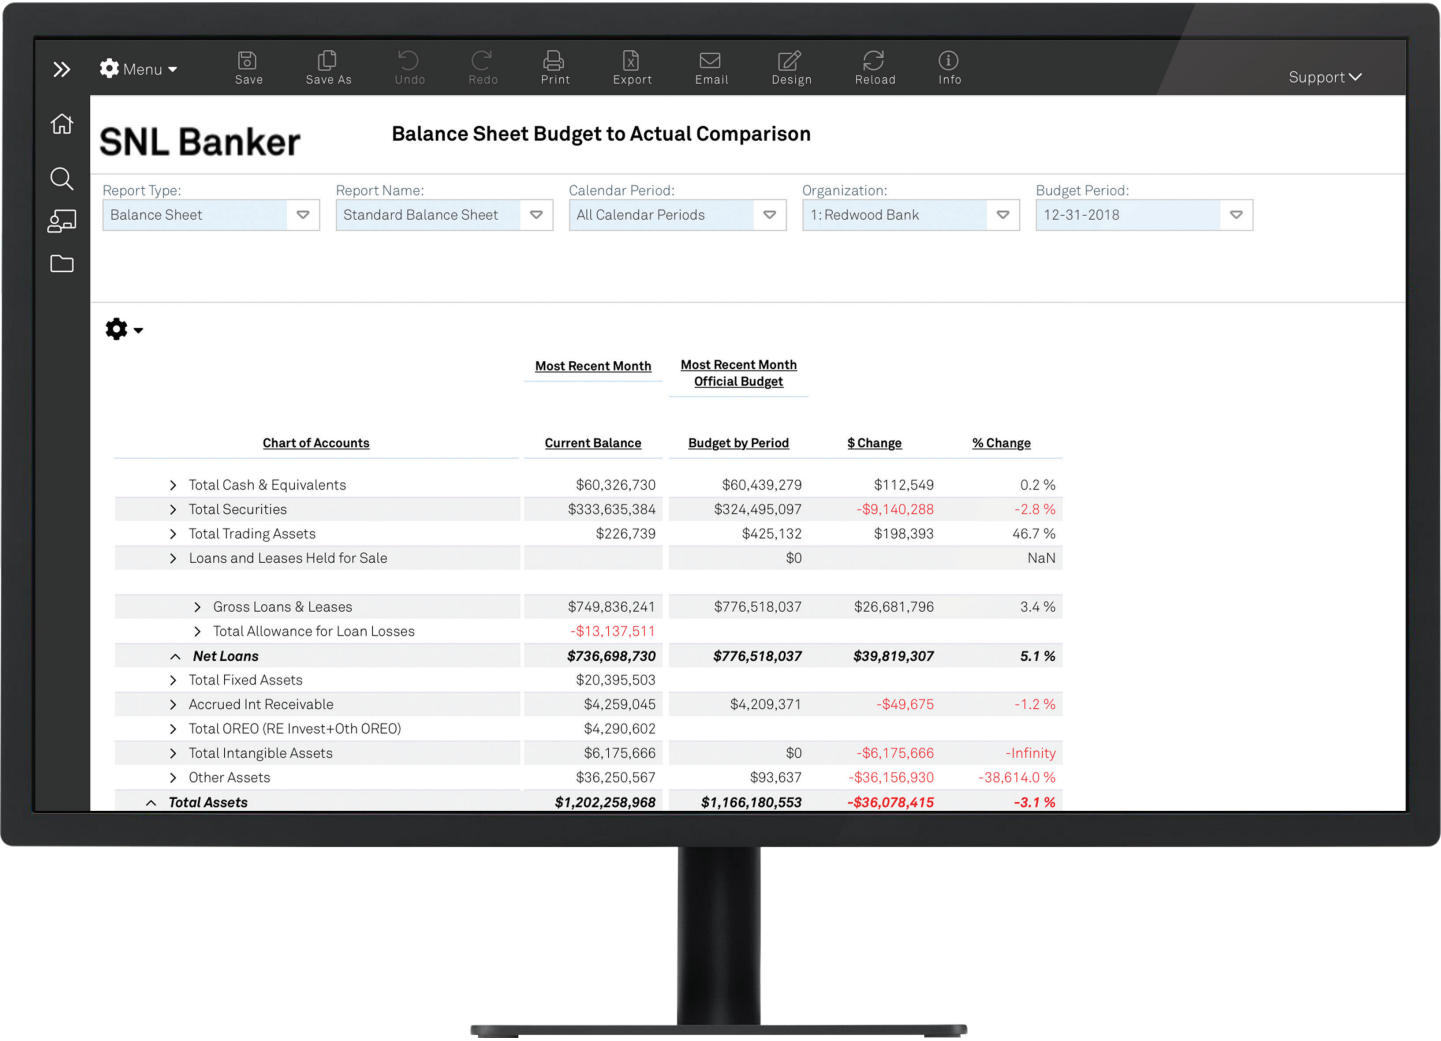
Menu Save Save As Undo Redo Print Export Email Design Reload Info Support

SNL Banker

Balance Sheet Budget to Actual Comparison

Report Type: Balance Sheet
Report Name: Standard Balance Sheet
Calendar Period: All Calendar Periods
Organization: 1: Redwood Bank
Budget Period: 12-31-2018

| Chart of Accounts | Most Recent Month Current Balance | Most Recent Month Official Budget Budget by Period | $ Change | % Change |
|---|---|---|---|---|
| Total Cash & Equivalents | $60,326,730 | $60,439,279 | $112,549 | 0.2 % |
| Total Securities | $333,635,384 | $324,495,097 | -$9,140,288 | -2.8 % |
| Total Trading Assets | $226,739 | $425,132 | $198,393 | 46.7 % |
| Loans and Leases Held for Sale | | $0 | | NaN |
| Gross Loans & Leases | $749,836,241 | $776,518,037 | $26,681,796 | 3.4 % |
| Total Allowance for Loan Losses | -$13,137,511 | | | |
| Net Loans | $736,698,730 | $776,518,037 | $39,819,307 | 5.1 % |
| Total Fixed Assets | $20,395,503 | | | |
| Accrued Int Receivable | $4,259,045 | $4,209,371 | -$49,675 | -1.2 % |
| Total OREO (RE Invest+Oth OREO) | $4,290,602 | | | |
| Total Intangible Assets | $6,175,666 | $0 | -$6,175,666 | -Infinity |
| Other Assets | $36,250,567 | $93,637 | -$36,156,930 | -38,614.0 % |
| Total Assets | $1,202,258,968 | $1,166,180,553 | -$36,078,415 | -3.1 % |